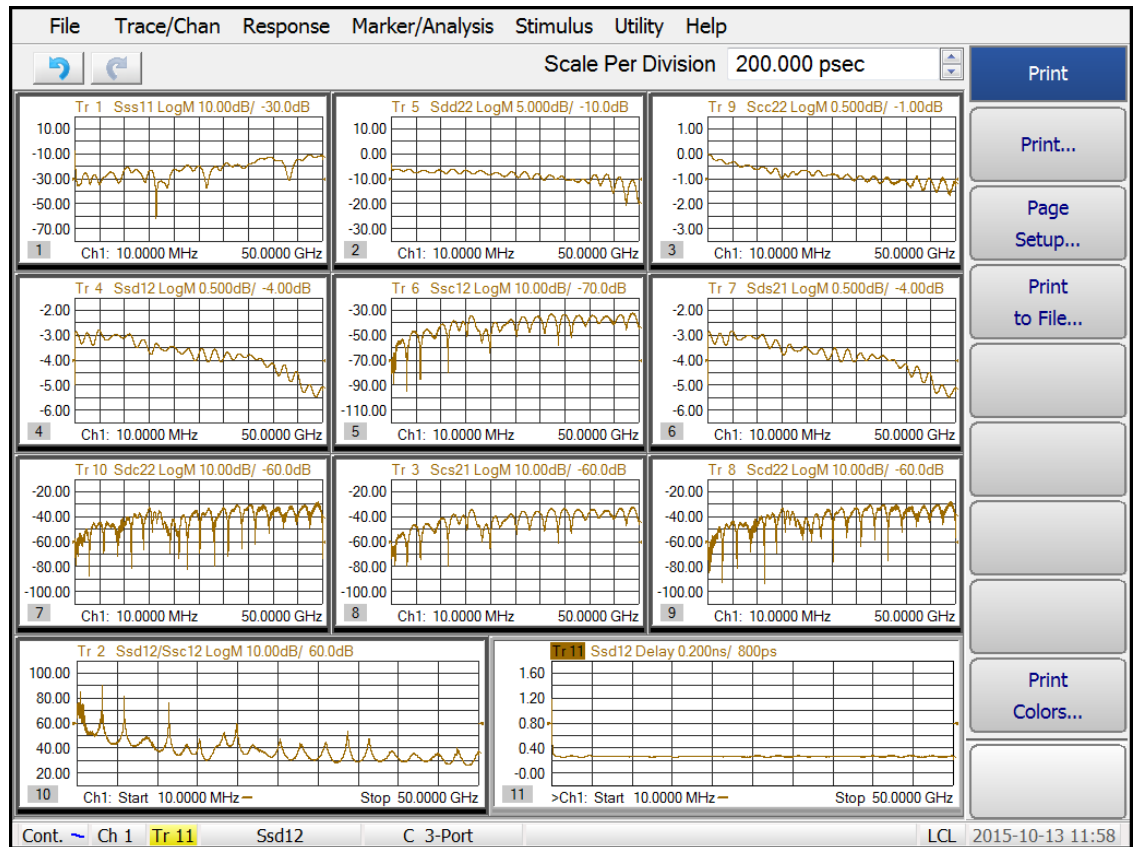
File Trace/Chan Response Marker/Analysis Stimulus Utility Help

Scale Per Division 200.000 psec

Print

Tr 1 Sss11 LogM 10.00dB/ -30.0dB
10.00
-10.00
-30.00
-50.00
-70.00
1 Ch1: 10.0000 MHz 50.0000 GHz

Tr 5 Sdd22 LogM 5.000dB/ -10.0dB
10.00
0.00
-10.00
-20.00
-30.00
2 Ch1: 10.0000 MHz 50.0000 GHz

Tr 9 Scc22 LogM 0.500dB/ -1.00dB
1.00
0.00
-1.00
-2.00
-3.00
3 Ch1: 10.0000 MHz 50.0000 GHz

Tr 4 Ssd12 LogM 0.500dB/ -4.00dB
-2.00
-3.00
-4.00
-5.00
-6.00
4 Ch1: 10.0000 MHz 50.0000 GHz

Tr 6 Ssc12 LogM 10.00dB/ -70.0dB
-30.00
-50.00
-70.00
-90.00
-110.00
5 Ch1: 10.0000 MHz 50.0000 GHz

Tr 7 Sds21 LogM 0.500dB/ -4.00dB
-2.00
-3.00
-4.00
-5.00
-6.00
6 Ch1: 10.0000 MHz 50.0000 GHz

Tr 10 Sdc22 LogM 10.00dB/ -60.0dB
-20.00
-40.00
-60.00
-80.00
-100.00
7 Ch1: 10.0000 MHz 50.0000 GHz

Tr 3 Scs21 LogM 10.00dB/ -60.0dB
-20.00
-40.00
-60.00
-80.00
-100.00
8 Ch1: 10.0000 MHz 50.0000 GHz

Tr 8 Scd22 LogM 10.00dB/ -60.0dB
-20.00
-40.00
-60.00
-80.00
-100.00
9 Ch1: 10.0000 MHz 50.0000 GHz

Tr 2 Ssd12/Ssc12 LogM 10.00dB/ 60.0dB
100.00
80.00
60.00
40.00
20.00
10 Ch1: Start 10.0000 MHz Stop 50.0000 GHz

Tr 11 Ssd12 Delay 0.200ns/ 800ps
1.60
1.20
0.80
0.40
-0.00
11 >Ch1: Start 10.0000 MHz Stop 50.0000 GHz

Print...
Page Setup...
Print to File...
Print Colors...

Cont. Ch 1 Tr 11 Ssd12 C 3-Port LCL 2015-10-13 11:58